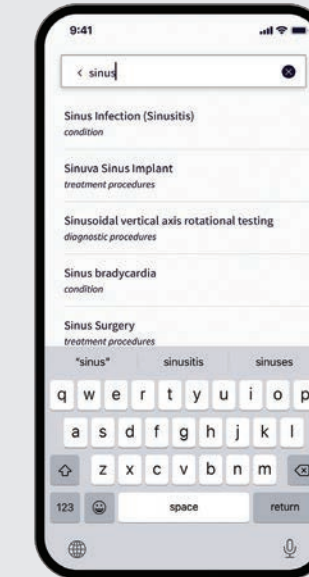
9:41

< sinus

Sinus Infection (Sinusitis)
condition

Sinuva Sinus Implant
treatment procedures

Sinusoidal vertical axis rotational testing
diagnostic procedures

Sinus bradycardia
condition

Sinus Surgery
treatment procedures

"sinus" sinusitis sinuses

q w e r t y u i o p

a s d f g h j k l

z x c v b n m

123 space return